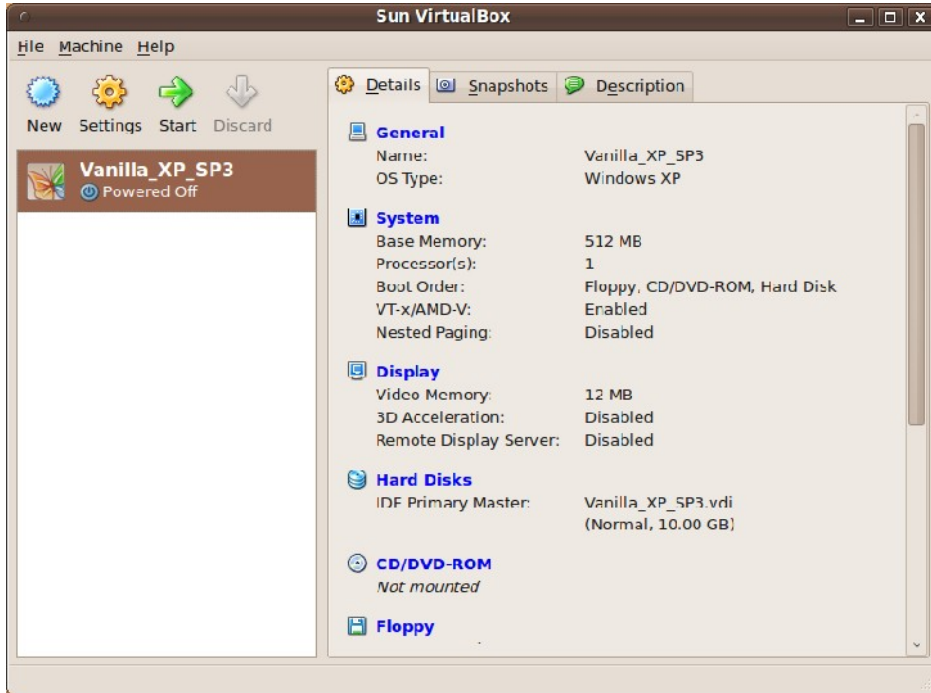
Sun VirtualBox

File Machine Help

New Settings Start Discard

Vanilla_XP_SP3
Powered Off

Details Snapshots Description

General
Name: Vanilla_XP_SP3
OS Type: Windows XP

System
Base Memory: 512 MB
Processor(s): 1
Boot Order: Floppy, CD/DVD-ROM, Hard Disk
VT-x/AMD-V: Enabled
Nested Paging: Disabled

Display
Video Memory: 12 MB
3D Acceleration: Disabled
Remote Display Server: Disabled

Hard Disks
IDE Primary Master: Vanilla_XP_SP3.vdi (Normal, 10.00 GB)

CD/DVD-ROM
Not mounted

Floppy